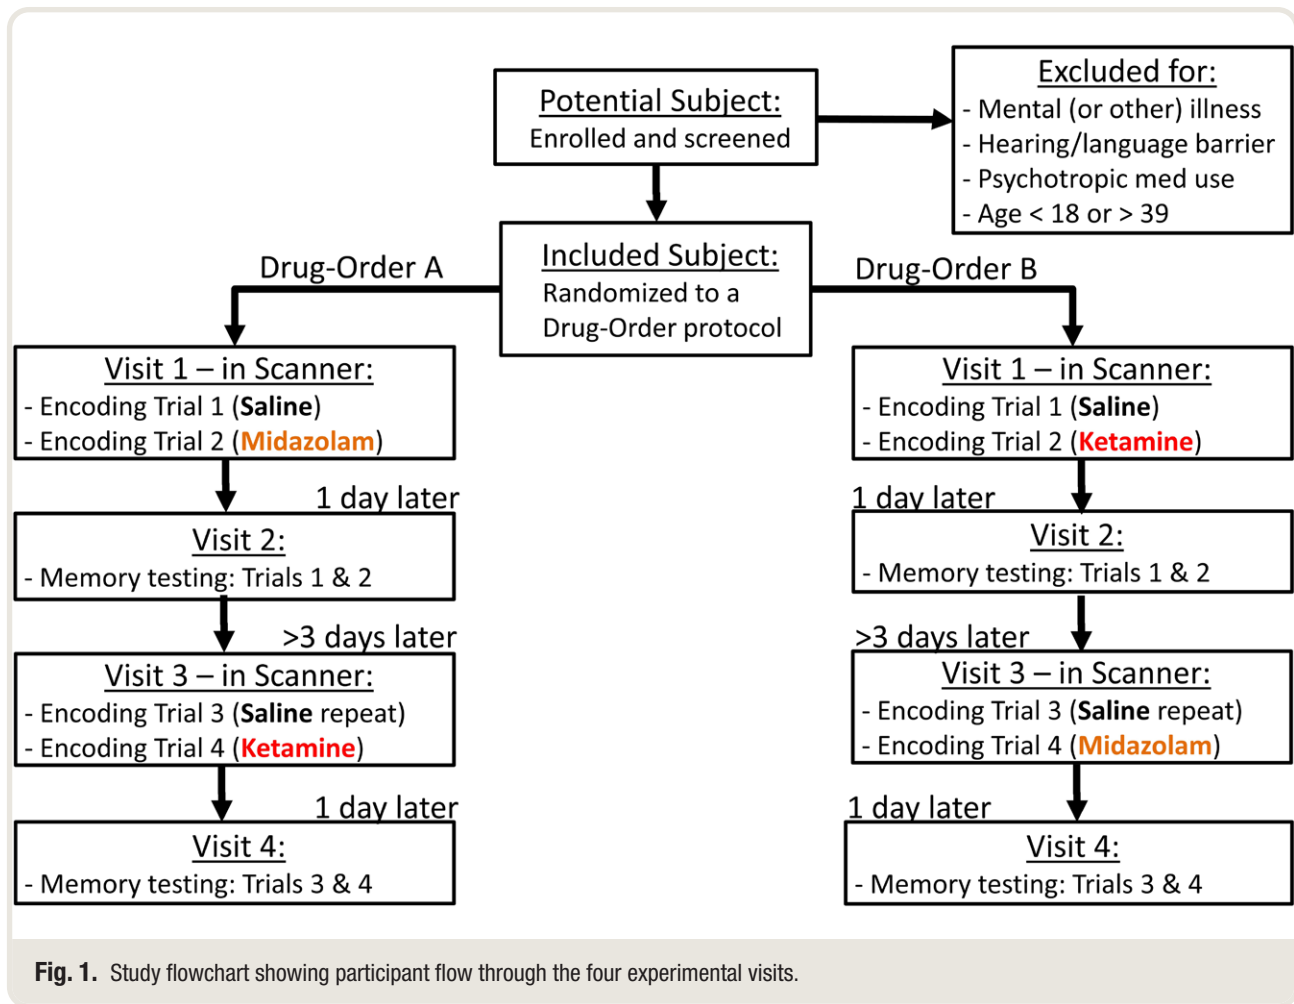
Potential Subject:
Enrolled and screened

Excluded for:
- Mental (or other) illness
- Hearing/language barrier
- Psychotropic med use
- Age < 18 or > 39

Included Subject:
Randomized to a
Drug-Order protocol

Drug-Order A

Visit 1 – in Scanner:
- Encoding Trial 1 (**Saline**)
- Encoding Trial 2 (**Midazolam**)

1 day later

Visit 2:
- Memory testing: Trials 1 & 2

>3 days later

Visit 3 – in Scanner:
- Encoding Trial 3 (**Saline** repeat)
- Encoding Trial 4 (**Ketamine**)

1 day later

Visit 4:
- Memory testing: Trials 3 & 4

Drug-Order B

Visit 1 – in Scanner:
- Encoding Trial 1 (**Saline**)
- Encoding Trial 2 (**Ketamine**)

1 day later

Visit 2:
- Memory testing: Trials 1 & 2

>3 days later

Visit 3 – in Scanner:
- Encoding Trial 3 (**Saline** repeat)
- Encoding Trial 4 (**Midazolam**)

1 day later

Visit 4:
- Memory testing: Trials 3 & 4

**Fig. 1.** Study flowchart showing participant flow through the four experimental visits.